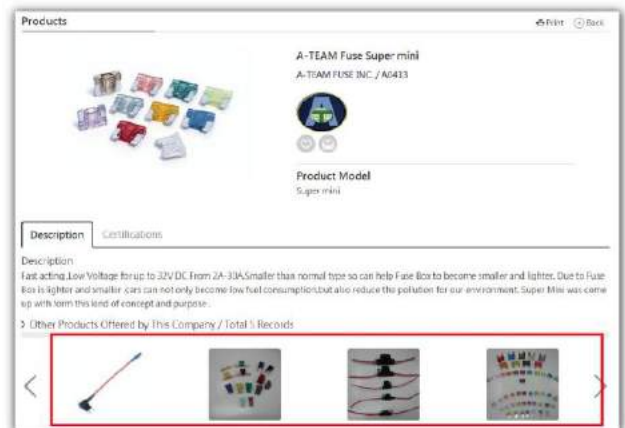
Products

Print Back

A-TEAM Fuse Super mini

A-TEAM FUSE INC. / A0413

Product Model

Super mini

Description Certifications

Description

Fast acting ,Low Voltage for up to 32V DC From 2A-30A.Smaller than normal type so can help Fuse Box to become smaller and lighter. Due to Fuse Box is lighter and smaller ,cars can not only become low fuel consumption,but also reduce the pollution for our environment. Super Mini was come up with form this kind of concept and purpose .

> Other Products Offered by This Company / Total 5 Records